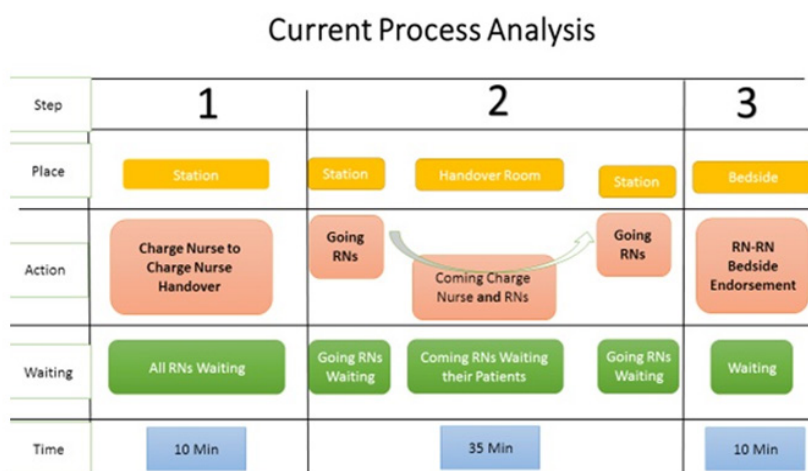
Current Process Analysis

| Step | 1 | 2 | | | 3 |
|---|---|---|---|---|---|
| Place | Station | Station | Handover Room | Station | Bedside |
| Action | Charge Nurse to Charge Nurse Handover | Going RNs | Coming Charge Nurse and RNs | Going RNs | RN-RN Bedside Endorsement |
| Waiting | All RNs Waiting | Going RNs Waiting | Coming RNs Waiting their Patients | Going RNs Waiting | Waiting |
| Time | 10 Min | | 35 Min | | 10 Min |